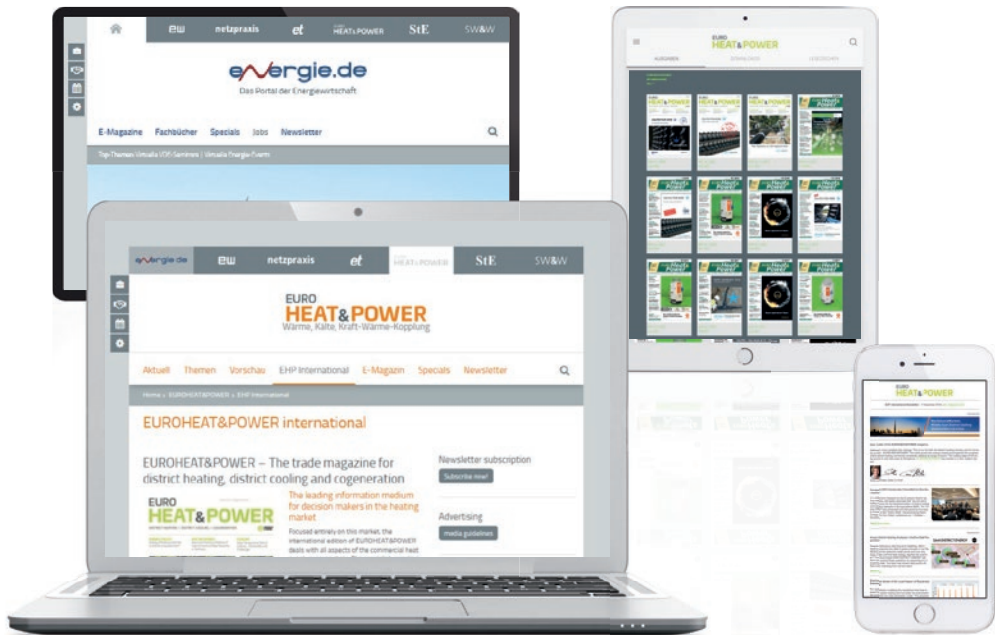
ew netzpraxis et HEAT&POWER StE SW&W

energie.de
Das Portal der Energiewirtschaft

E-Magazine Fachbücher Specials Jobs Newsletter

Top-Themen: Virtuelle VDE-Seminare | Virtuelle Energie-Events

EURO HEAT&POWER

AUSGABEN

energie.de ew netzpraxis et EURO HEAT&POWER StE SW&W

EURO
HEAT&POWER
Wärme, Kälte, Kraft-Wärme-Kopplung

Aktuell Themen Vorschau EHP International E-Magazin Specials Newsletter

Home » EUROHEAT&POWER » EHP International

EUROHEAT&POWER international

EUROHEAT&POWER – The trade magazine for district heating, district cooling and cogeneration

EURO HEAT&POWER

The leading information medium for decision makers in the heating market

Focused entirely on this market, the international edition of EUROHEAT&POWER deals with all aspects of the commercial heat

Newsletter subscription
Subscribe now!

Advertising
media guidelines

EURO HEAT&POWER